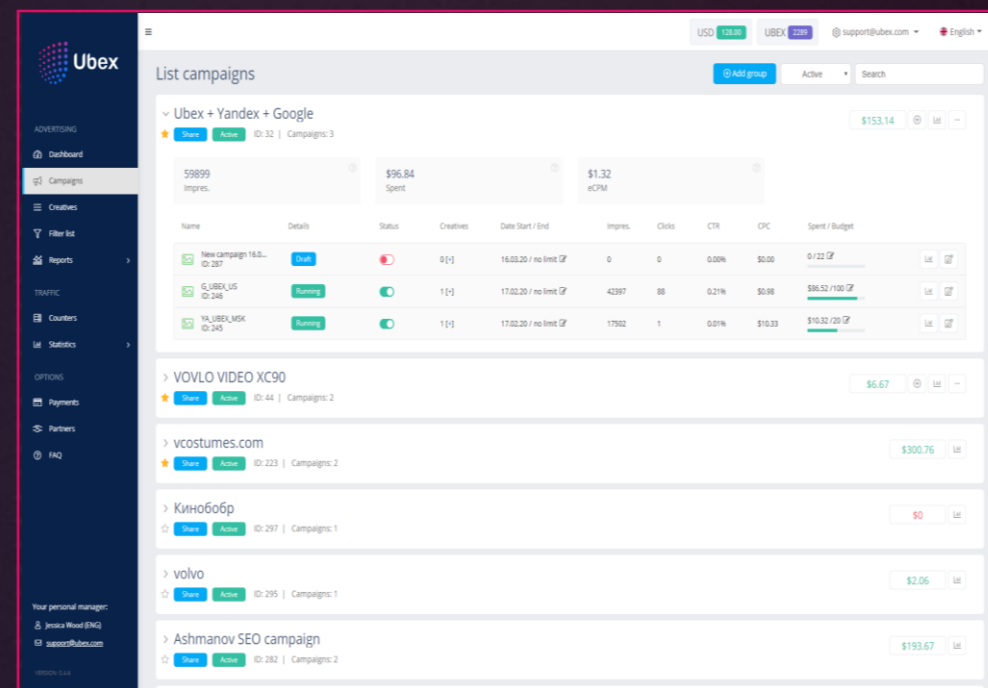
Ubex

ADVERTISING

Dashboard

Campaigns

Creatives

Filter list

Reports

TRAFFIC

Counters

Statistics

OPTIONS

Payments

Partners

FAQ

Your personal manager:

Jessica Wood (ENG)

support@ubex.com

VERSION: 0.4.6

USD 128.00 UBEX 2289 support@ubex.com English

List campaigns

Add group Active Search

Ubex + Yandex + Google

Share Active ID: 32 | Campaigns: 3

$153.14

59899
Impres.

$96.84
Spent

$1.32
eCPM

| Name | Details | Status | Creatives | Date Start / End | Impres. | Clicks | CTR | CPC | Spent / Budget |
|---|---|---|---|---|---|---|---|---|---|
| New campaign 16.0... ID: 287 | Draft | | 0 [+] | 16.03.20 / no limit | 0 | 0 | 0.00% | $0.00 | 0 / 22 |
| G_UBEX_US ID: 246 | Running | | 1 [+] | 17.02.20 / no limit | 42397 | 88 | 0.21% | $0.98 | $86.52 / 100 |
| YA_UBEX_MSK ID: 245 | Running | | 1 [+] | 17.02.20 / no limit | 17502 | 1 | 0.01% | $10.33 | $10.32 / 20 |

VOVLO VIDEO XC90

Share Active ID: 44 | Campaigns: 2

$6.67

vcostumes.com

Share Active ID: 223 | Campaigns: 2

$300.76

Кинобобр

Share Active ID: 297 | Campaigns: 1

$0

volvo

Share Active ID: 295 | Campaigns: 1

$2.06

Ashmanov SEO campaign

Share Active ID: 282 | Campaigns: 2

$193.67